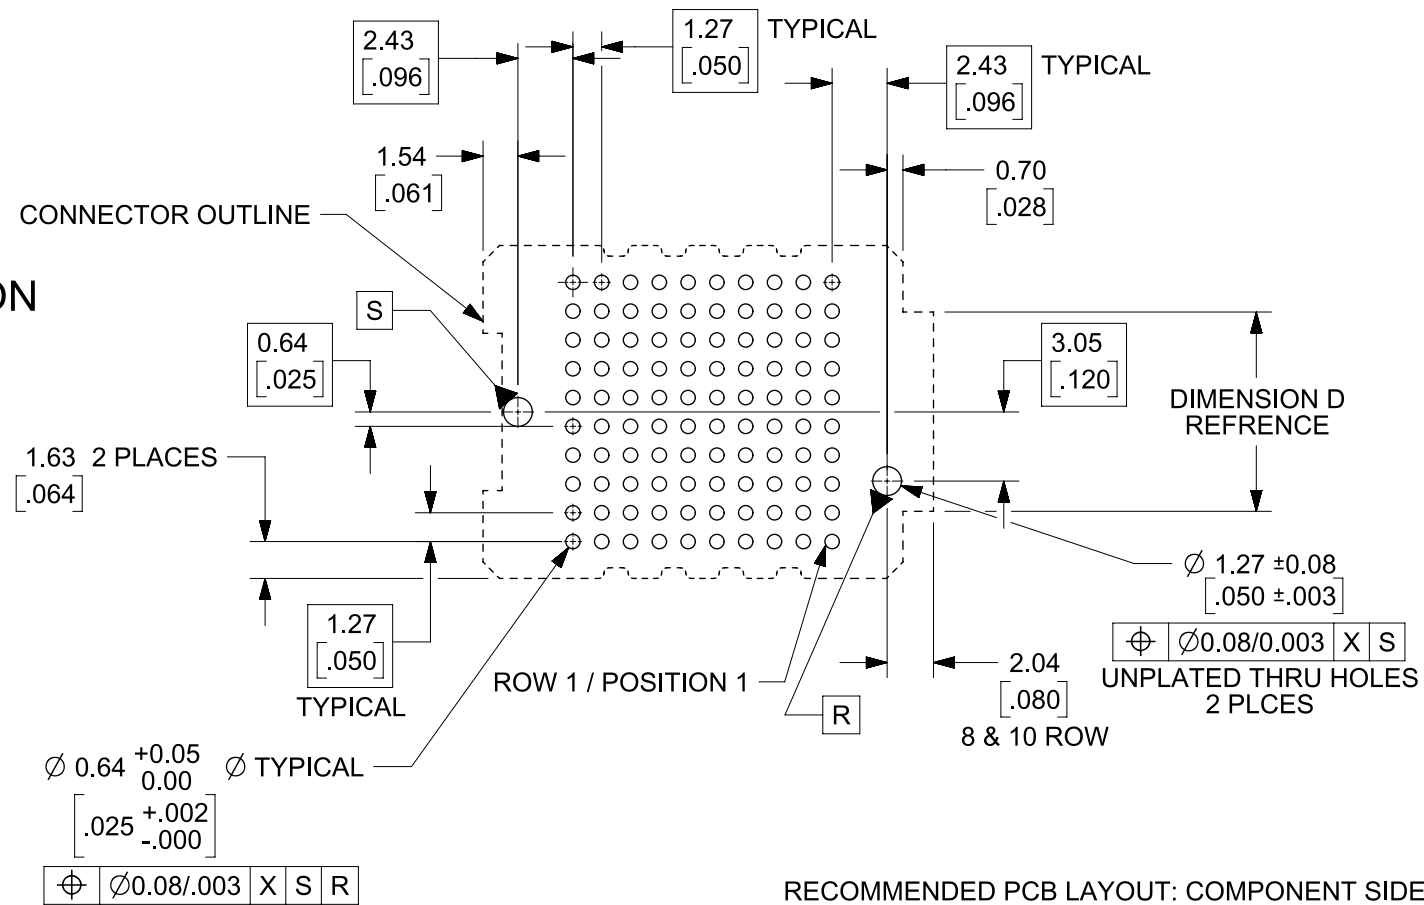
2.43
[.096]

1.27
[.050]
TYPICAL

2.43
[.096]
TYPICAL

1.54
[.061]

0.70
[.028]

CONNECTOR OUTLINE

ON

S

0.64
[.025]

3.05
[.120]

DIMENSION D REFRENCE

1.63 2 PLACES
[.064]

$\varnothing$ 1.27 ±0.08
[.050 ±.003]

| $\oplus$ | $\varnothing$0.08/0.003 | X | S |
|---|---|---|---|

UNPLATED THRU HOLES 2 PLCES

1.27
[.050]
TYPICAL

ROW 1 / POSITION 1

R

2.04
[.080]
8 & 10 ROW

$\varnothing$ 0.64 $^{+0.05}_{0.00}$ $\varnothing$ TYPICAL
[.025 $^{+.002}_{-.000}$]

| $\oplus$ | $\varnothing$0.08/.003 | X | S | R |
|---|---|---|---|---|

RECOMMENDED PCB LAYOUT: COMPONENT SIDE